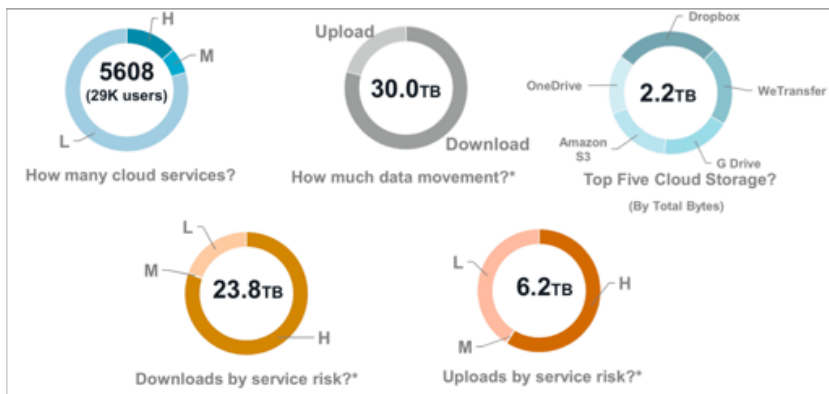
H
M
5608
(29K users)
L
How many cloud services?

Upload
30.0TB
Download
How much data movement?*

Dropbox
OneDrive
2.2TB
WeTransfer
Amazon S3
G Drive
Top Five Cloud Storage?
(By Total Bytes)

L
M
23.8TB
H
Downloads by service risk?*

L
6.2TB
H
M
Uploads by service risk?*